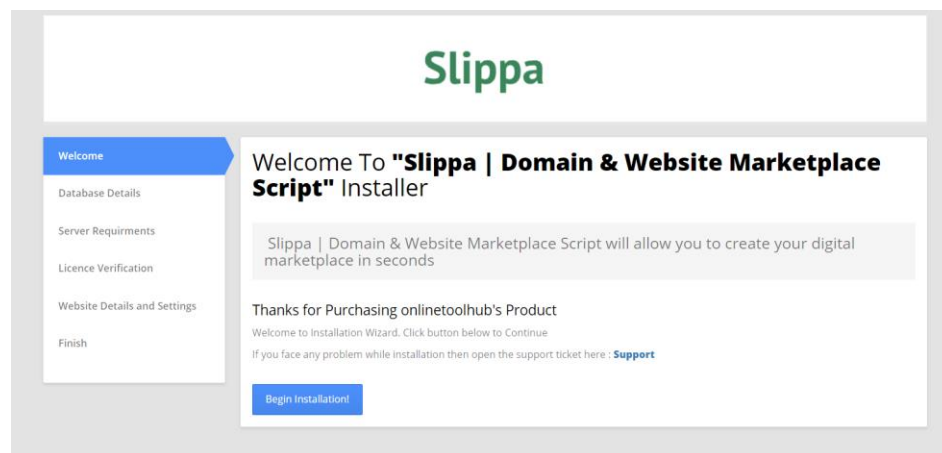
Slippa

Welcome

Database Details

Server Requirments

Licence Verification

Website Details and Settings

Finish

Welcome To **"Slippa | Domain & Website Marketplace Script"** Installer

Slippa | Domain & Website Marketplace Script will allow you to create your digital marketplace in seconds

Thanks for Purchasing onlinetoolhub's Product

Welcome to Installation Wizard. Click button below to Continue

If you face any problem while installation then open the support ticket here : **Support**

Begin Installation!